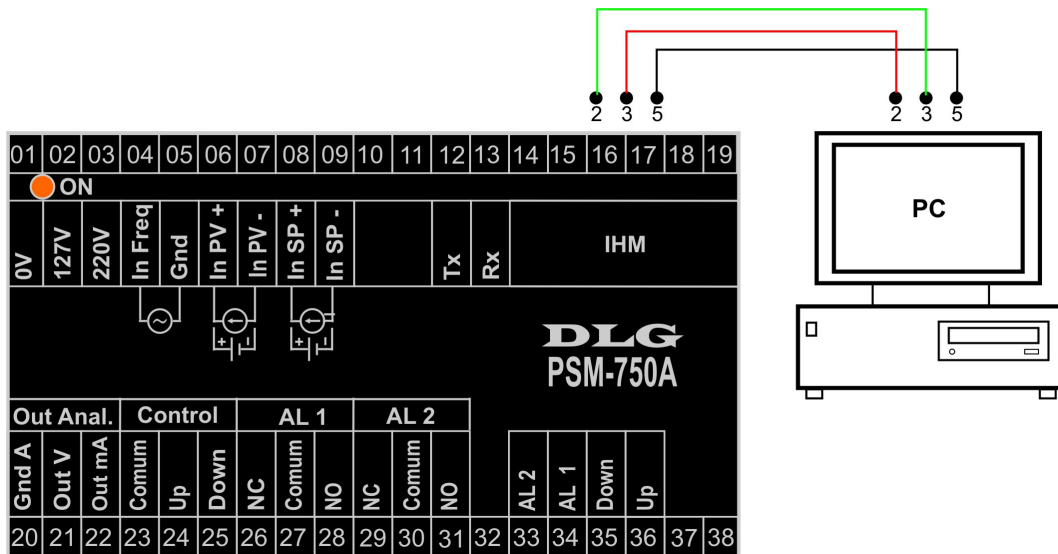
2 3 5
2 3 5

01 02 03 04 05 06 07 08 09 10 11 12 13 14 15 16 17 18 19

ON

0V
127V
220V
In Freq
Gnd
In PV +
In PV -
In SP +
In SP -
Tx
Rx
IHM

+ -
+ -

PC

DLG
PSM-750A

Out Anal.
Control
AL 1
AL 2

Gnd A
Out V
Out mA
Comum
Up
Down
NC
Comum
NO
NC
Comum
NO
AL 2
AL 1
Down
Up

20 21 22 23 24 25 26 27 28 29 30 31 32 33 34 35 36 37 38